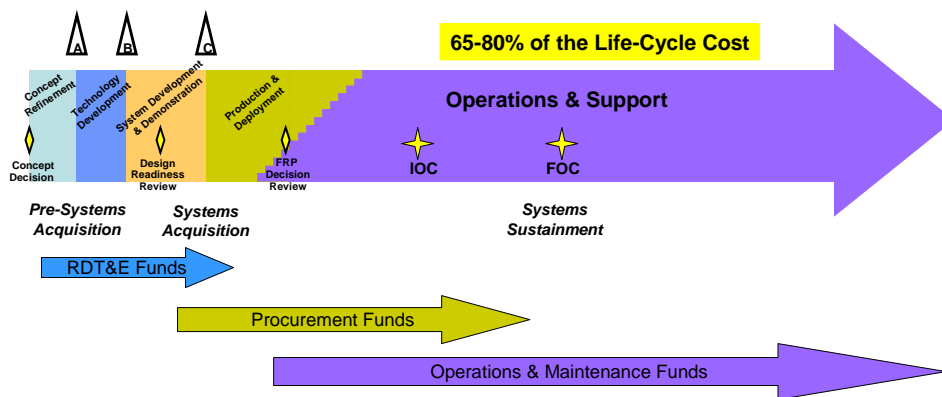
A B C

65-80% of the Life-Cycle Cost

Concept Refinement

Technology Development

System Development & Demonstration

Production & Deployment

Operations & Support

Concept Decision

Design Readiness Review

FRP Decision Review

IOC

FOC

Pre-Systems Acquisition

Systems Acquisition

Systems Sustainment

RDT&E Funds

Procurement Funds

Operations & Maintenance Funds